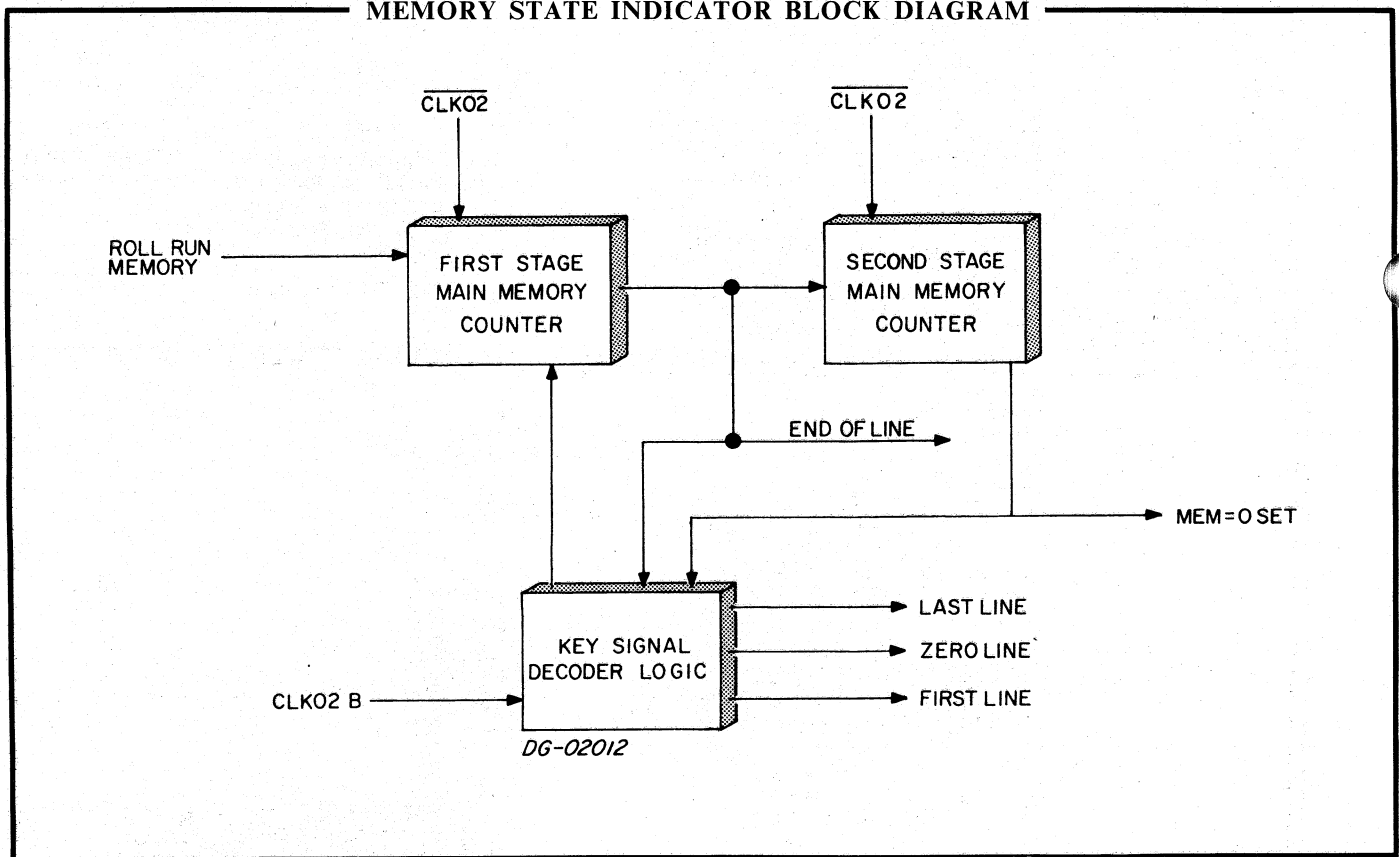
MEMORY STATE INDICATOR BLOCK DIAGRAM

$\overline{CLKO2}$

$\overline{CLKO2}$

ROLL RUN MEMORY

FIRST STAGE MAIN MEMORY COUNTER

SECOND STAGE MAIN MEMORY COUNTER

END OF LINE

MEM=O SET

KEY SIGNAL DECODER LOGIC

LAST LINE

ZERO LINE

FIRST LINE

CLKO2 B

DG-02012